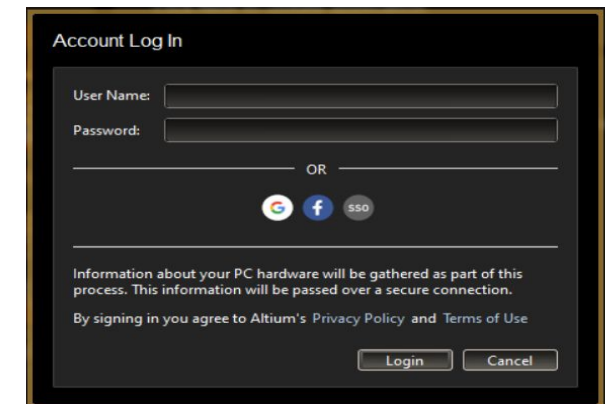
Account Log In

User Name:

Password:

OR

G f SSO

Information about your PC hardware will be gathered as part of this process. This information will be passed over a secure connection.

By signing in you agree to Altium's Privacy Policy and Terms of Use

Login Cancel